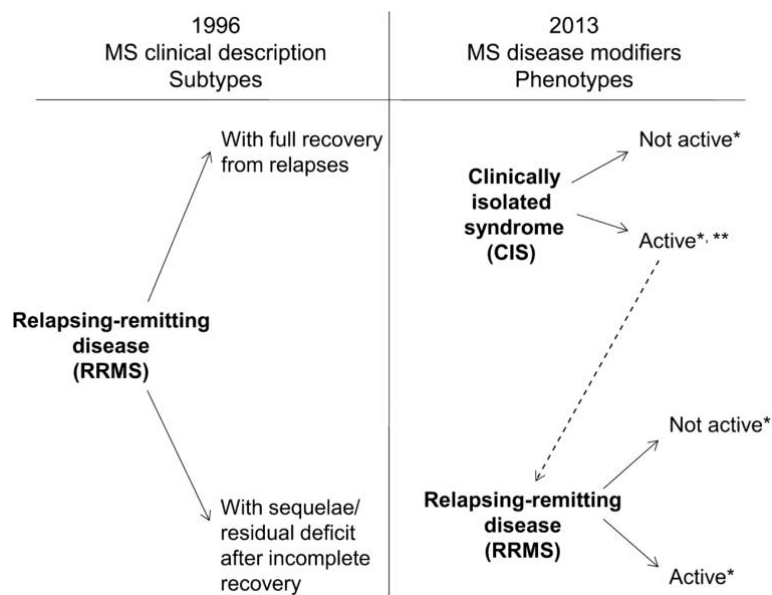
1996
MS clinical description
Subtypes

2013
MS disease modifiers
Phenotypes

With full recovery from relapses

Relapsing-remitting disease (RRMS)

With sequelae/ residual deficit after incomplete recovery

Not active*

Clinically isolated syndrome (CIS)

Active*, **

Not active*

Relapsing-remitting disease (RRMS)

Active*